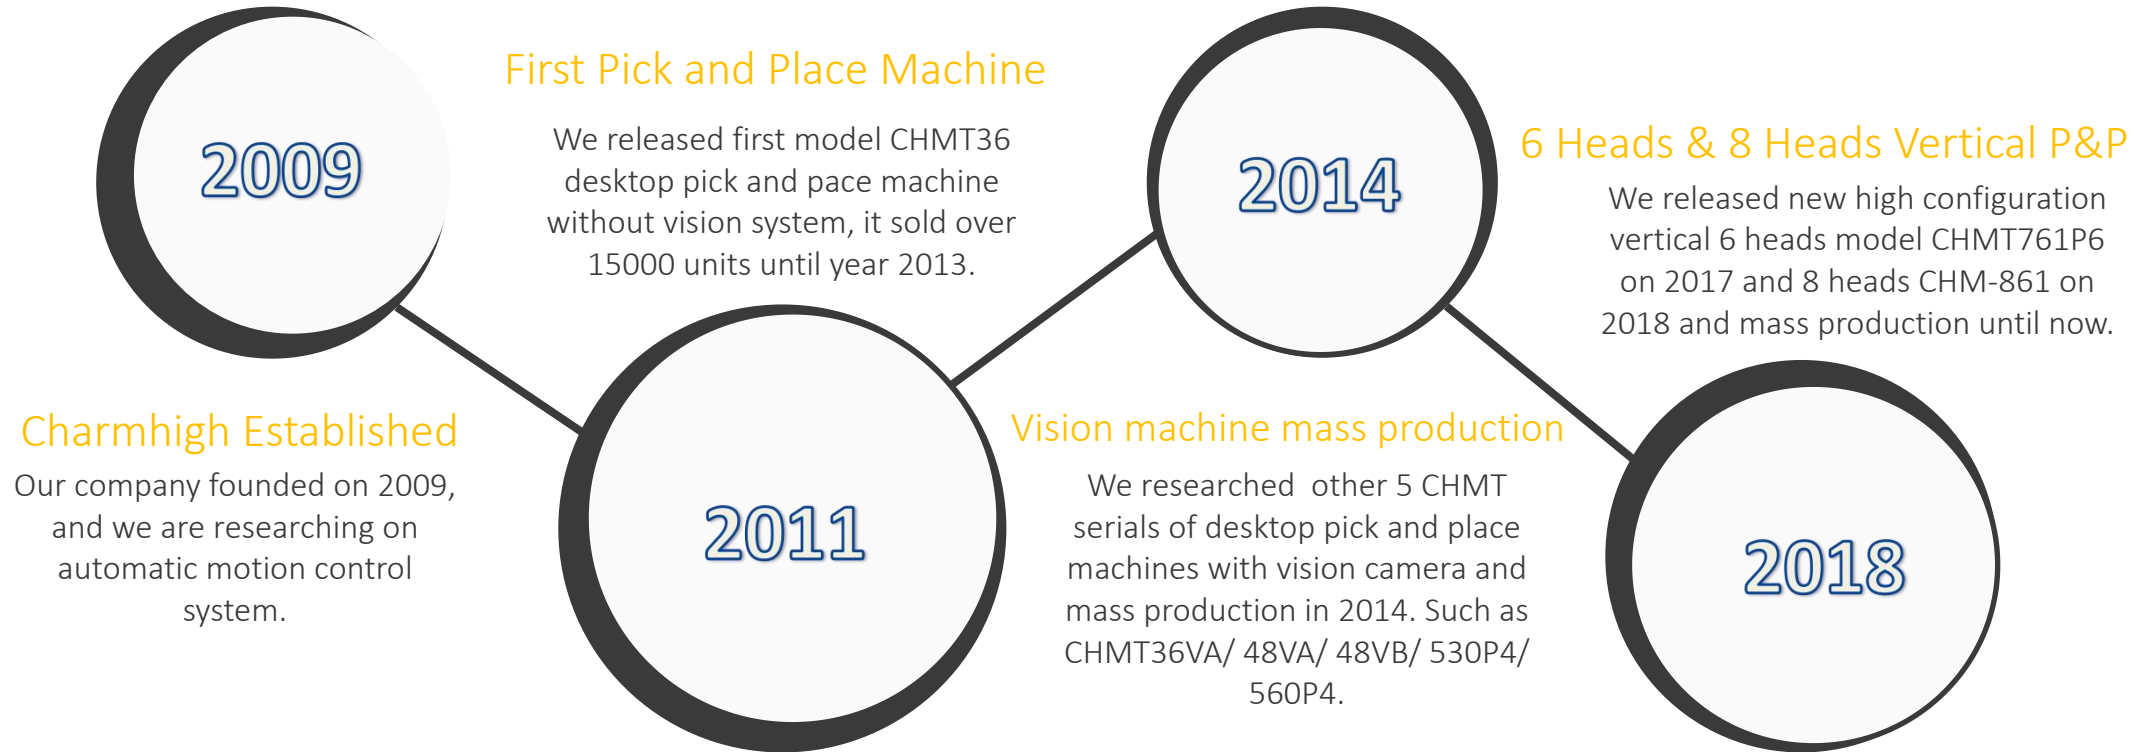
2009

First Pick and Place Machine

We released first model CHMT36 desktop pick and pace machine without vision system, it sold over 15000 units until year 2013.

2014

6 Heads & 8 Heads Vertical P&P

We released new high configuration vertical 6 heads model CHMT761P6 on 2017 and 8 heads CHM-861 on 2018 and mass production until now.

Charmhigh Established

Our company founded on 2009, and we are researching on automatic motion control system.

2011

Vision machine mass production

We researched other 5 CHMT serials of desktop pick and place machines with vision camera and mass production in 2014. Such as CHMT36VA/ 48VA/ 48VB/ 530P4/ 560P4.

2018